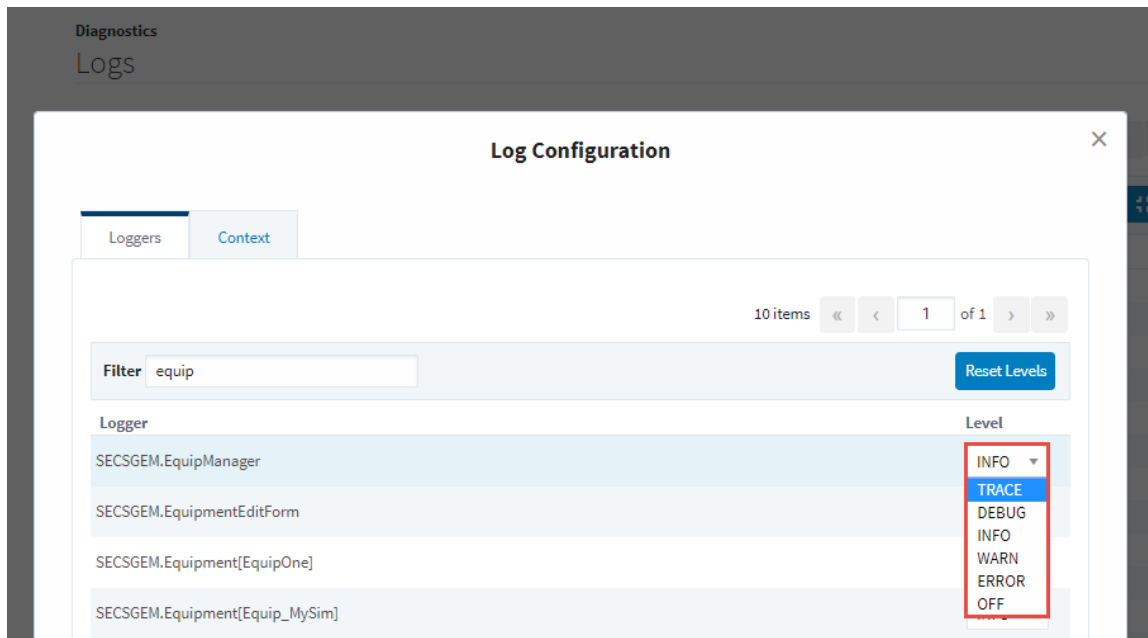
Diagnostics
Logs

Log Configuration

×

Loggers
Context

10 items « ‹ 1 of 1 › »

Filter equip

Reset Levels

| Logger | Level |
|---|---|
| SECSGEM.EquipManager | INFO |
| SECSGEM.EquipmentEditForm | |
| SECSGEM.Equipment[EquipOne] | |
| SECSGEM.Equipment[Equip_MySim] | |

TRACE
DEBUG
INFO
WARN
ERROR
OFF